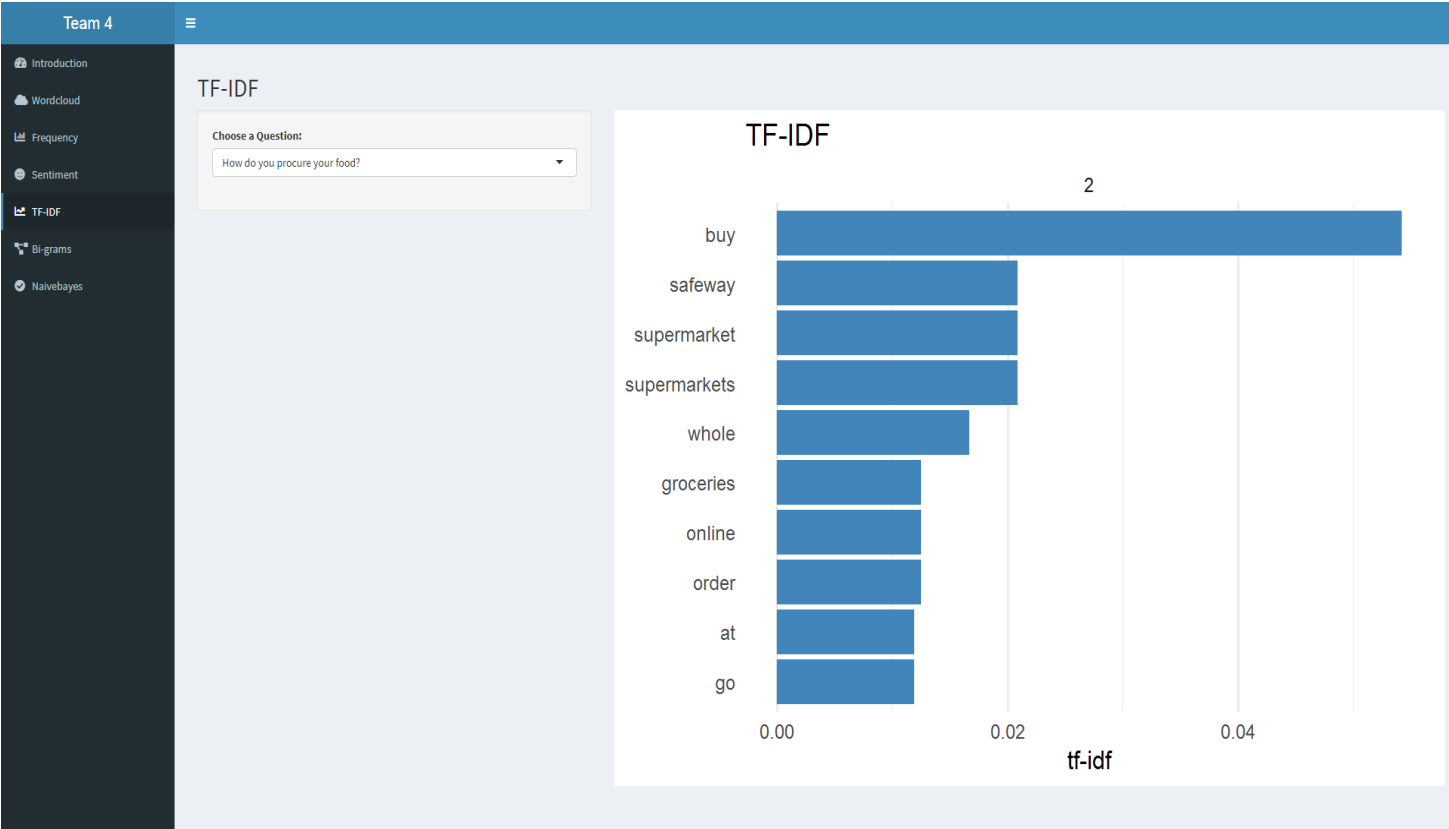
Team 4

≡

Introduction
Wordcloud
Frequency
Sentiment
TF-IDF
Bi-grams
Naivebayes

TF-IDF

Choose a Question:
How do you procure your food?

TF-IDF

2

buy
safeway
supermarket
supermarkets
whole
groceries
online
order
at
go

0.00
0.02
0.04
tf-idf